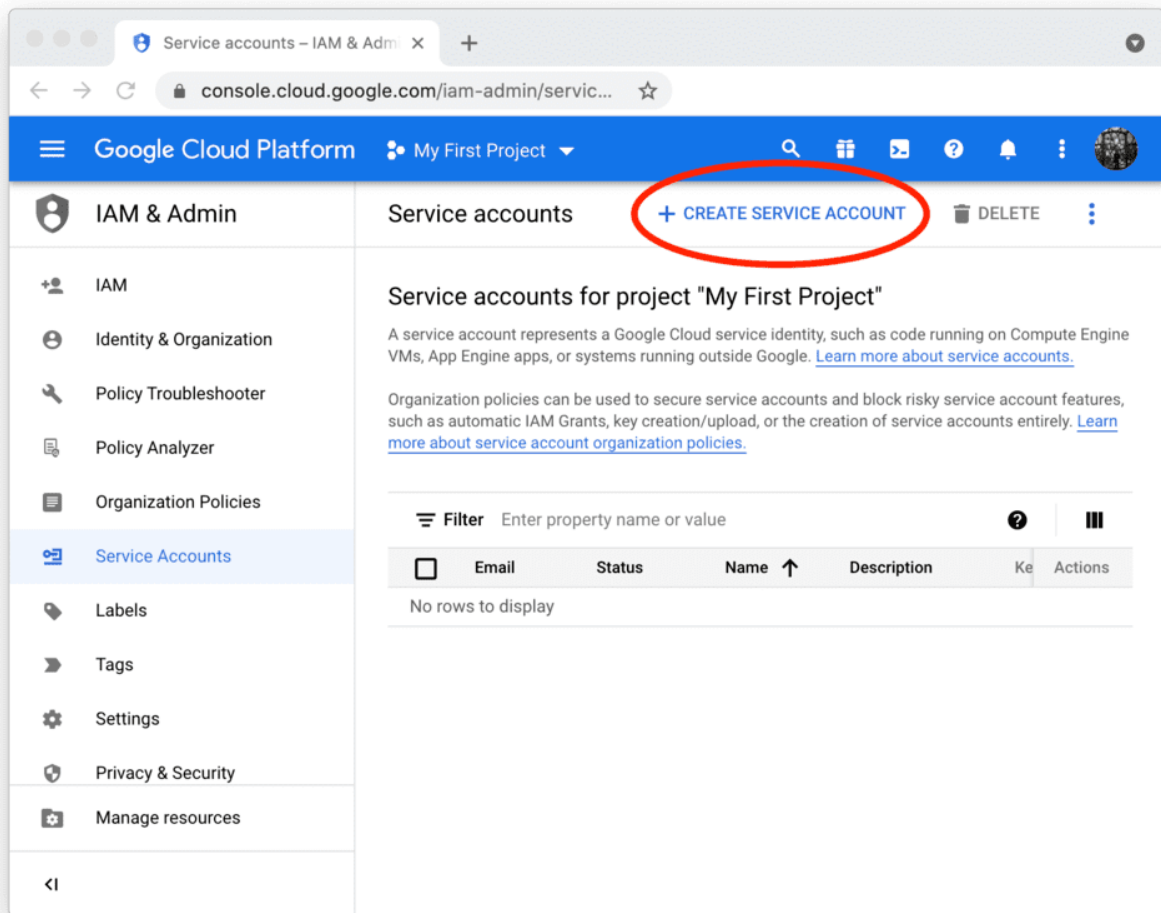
Service accounts – IAM & Adm

console.cloud.google.com/iam-admin/servic...

Google Cloud Platform My First Project

IAM & Admin

Service accounts + CREATE SERVICE ACCOUNT DELETE

IAM
Identity & Organization
Policy Troubleshooter
Policy Analyzer
Organization Policies
Service Accounts
Labels
Tags
Settings
Privacy & Security
Manage resources

<I

Service accounts for project "My First Project"

A service account represents a Google Cloud service identity, such as code running on Compute Engine VMs, App Engine apps, or systems running outside Google. Learn more about service accounts.

Organization policies can be used to secure service accounts and block risky service account features, such as automatic IAM Grants, key creation/upload, or the creation of service accounts entirely. Learn more about service account organization policies.

Filter Enter property name or value

| | Email | Status | Name ↑ | Description | Ke | Actions |
|---|---|---|---|---|---|---|
| No rows to display | | | | | | |